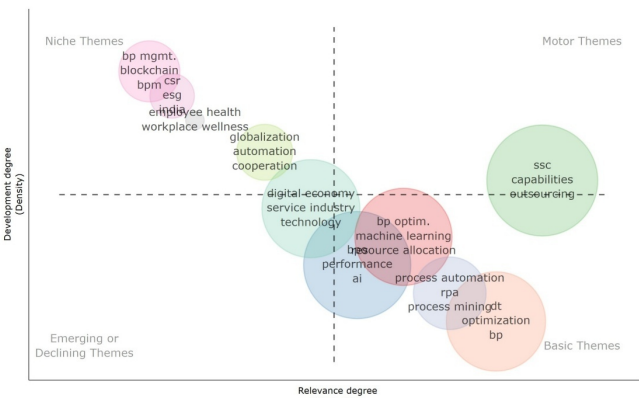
Niche Themes
Motor Themes
bp mgmt.
blockchain
bpm
csr
esg
india
employee health
workplace wellness
globalization
automation
cooperation
ssc
capabilities
outsourcing
digital economy
service industry
technology
bp optim.
machine learning
resource allocation
bpms
performance
ai
process automation
rpa
process mining
dt
optimization
bp
Emerging or
Declining Themes
Basic Themes
Development degree
(Density)
Relevance degree